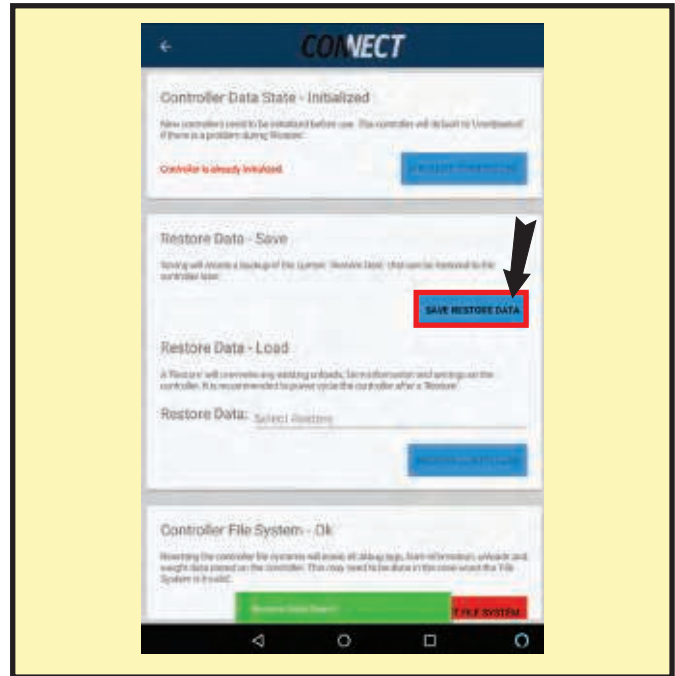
CONNECT

Controller Data State - Initialized

New controllers need to be initialized before use. The controller will default to 'Uninitialized' if there is a problem during 'Restore'.

Controller is already initialized.

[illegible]

Restore Data - Save

Saving will create a backup of the current 'Restore Data' that can be restored to the controller later.

SAVE RESTORE DATA

Restore Data - Load

A 'Restore' will overwrite any existing unloads, farm information and settings on the controller. It is recommended to power cycle the controller after a 'Restore'.

Restore Data: Select Restore

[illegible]

Controller File System - Ok

Resetting the controller file systems will erase all data-up logs, farm information, unloads and weight data stored on the controller. This may need to be done in the case where the 'File System' is invalid.

Restore Data Saved!

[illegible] FILE SYSTEM